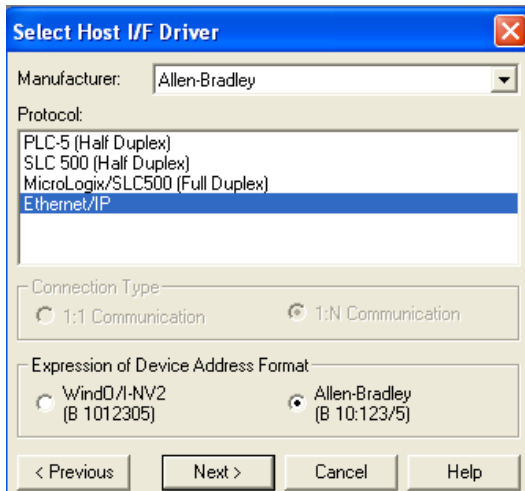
Select Host I/F Driver

Manufacturer: Allen-Bradley

Protocol:

PLC-5 (Half Duplex)
SLC 500 (Half Duplex)
MicroLogix/SLC500 (Full Duplex)
Ethernet/IP

Connection Type

1:1 Communication

1:N Communication

Expression of Device Address Format

WindO/I-NV2 (B 1012305)

Allen-Bradley (B 10:123/5)

< Previous

Next >

Cancel

Help